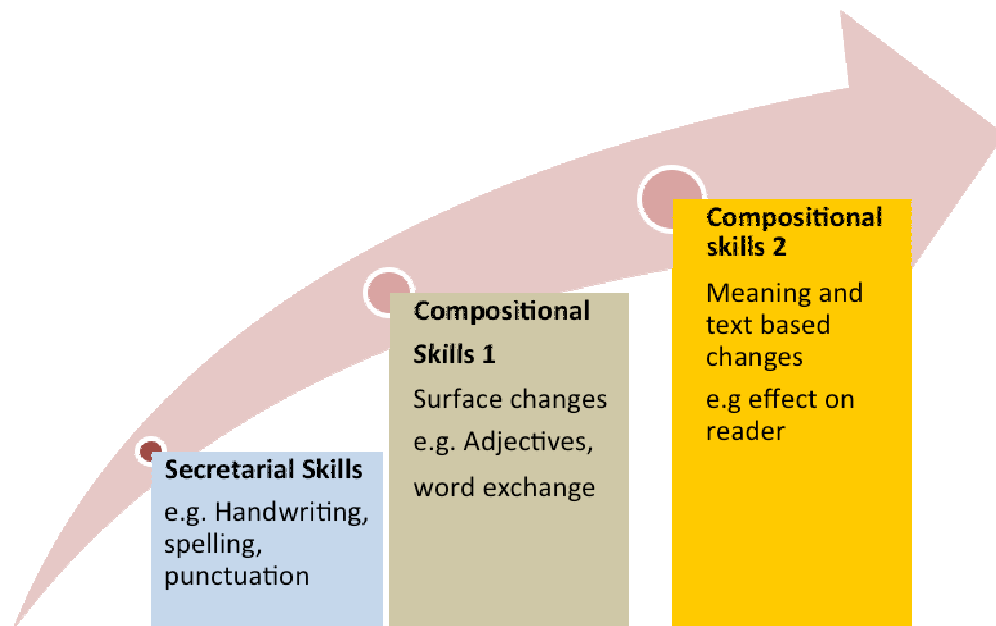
Secretarial Skills
e.g. Handwriting, spelling, punctuation

Compositional Skills 1
Surface changes
e.g. Adjectives, word exchange

Compositional skills 2
Meaning and text based changes
e.g effect on reader